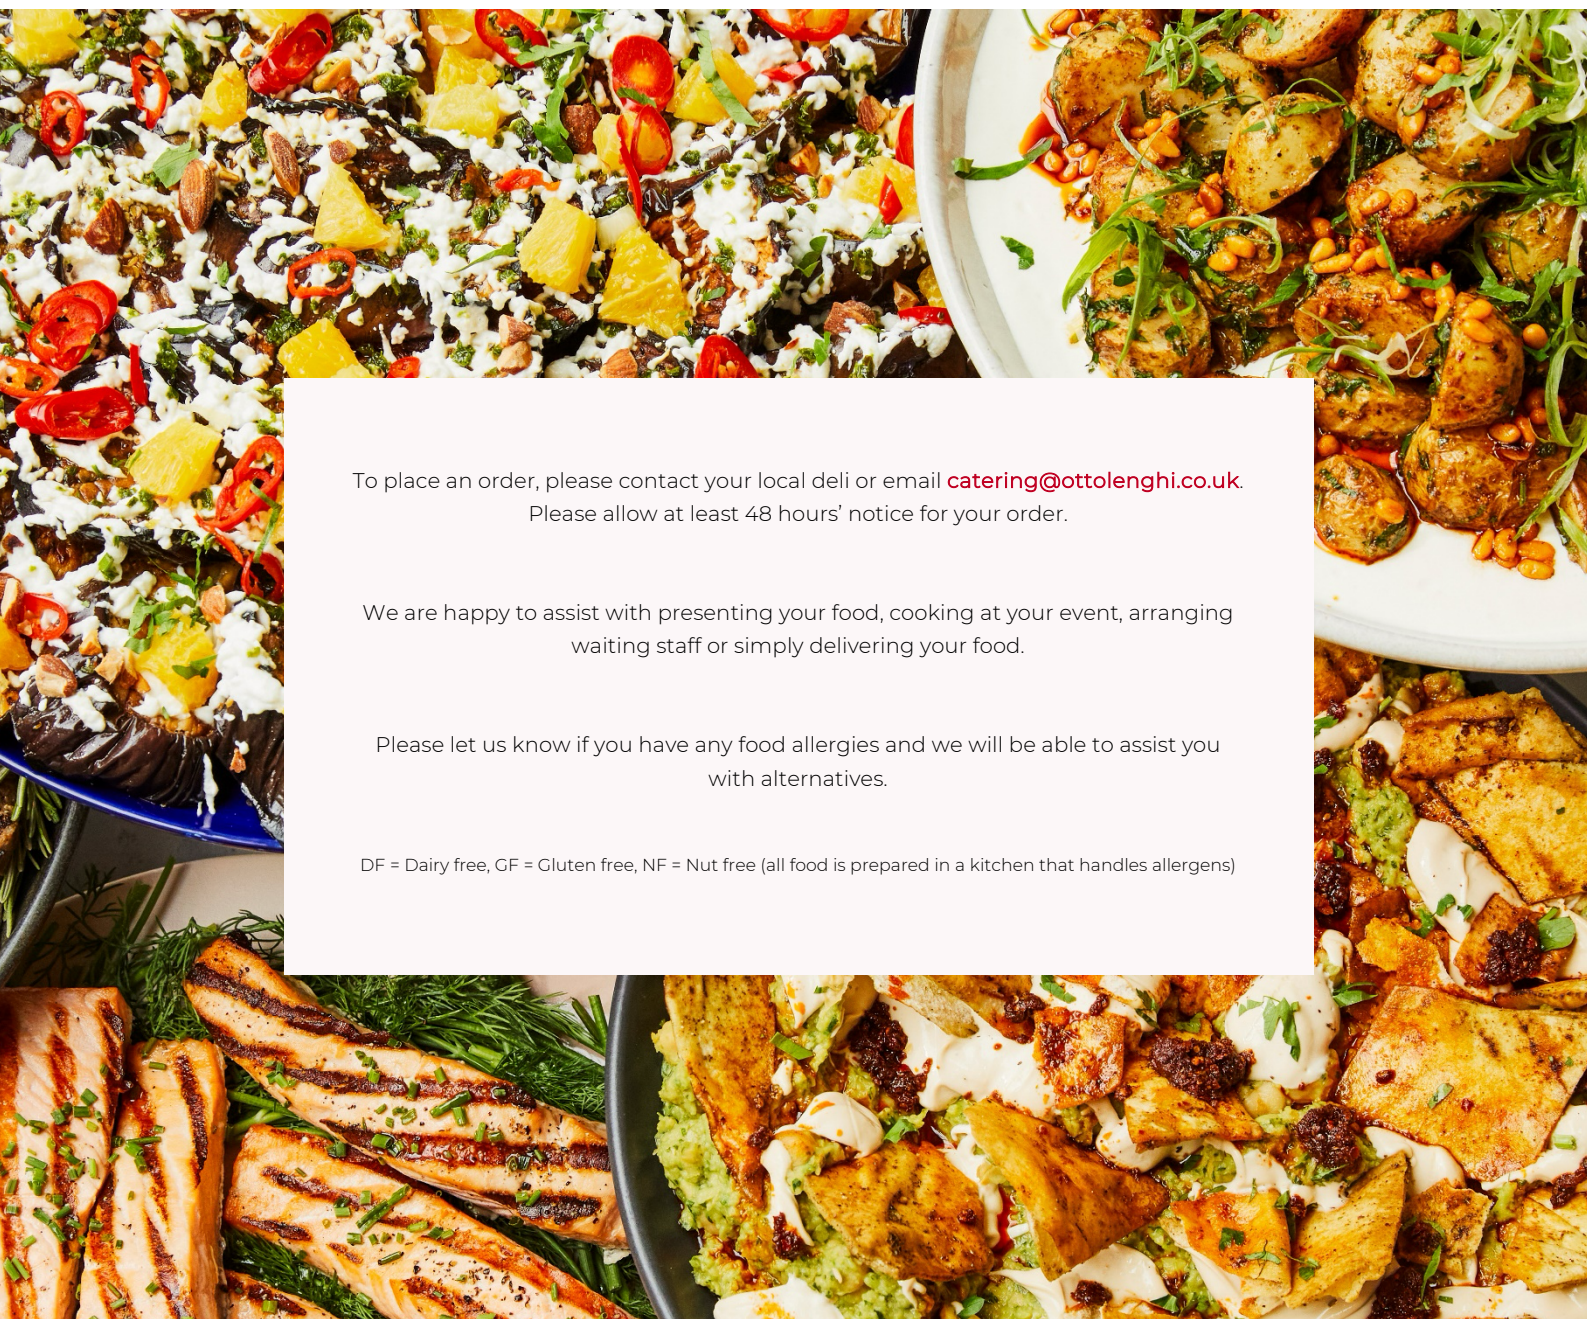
To place an order, please contact your local deli or email catering@ottolenghi.co.uk. Please allow at least 48 hours' notice for your order.

We are happy to assist with presenting your food, cooking at your event, arranging waiting staff or simply delivering your food.

Please let us know if you have any food allergies and we will be able to assist you with alternatives.

DF = Dairy free, GF = Gluten free, NF = Nut free (all food is prepared in a kitchen that handles allergens)